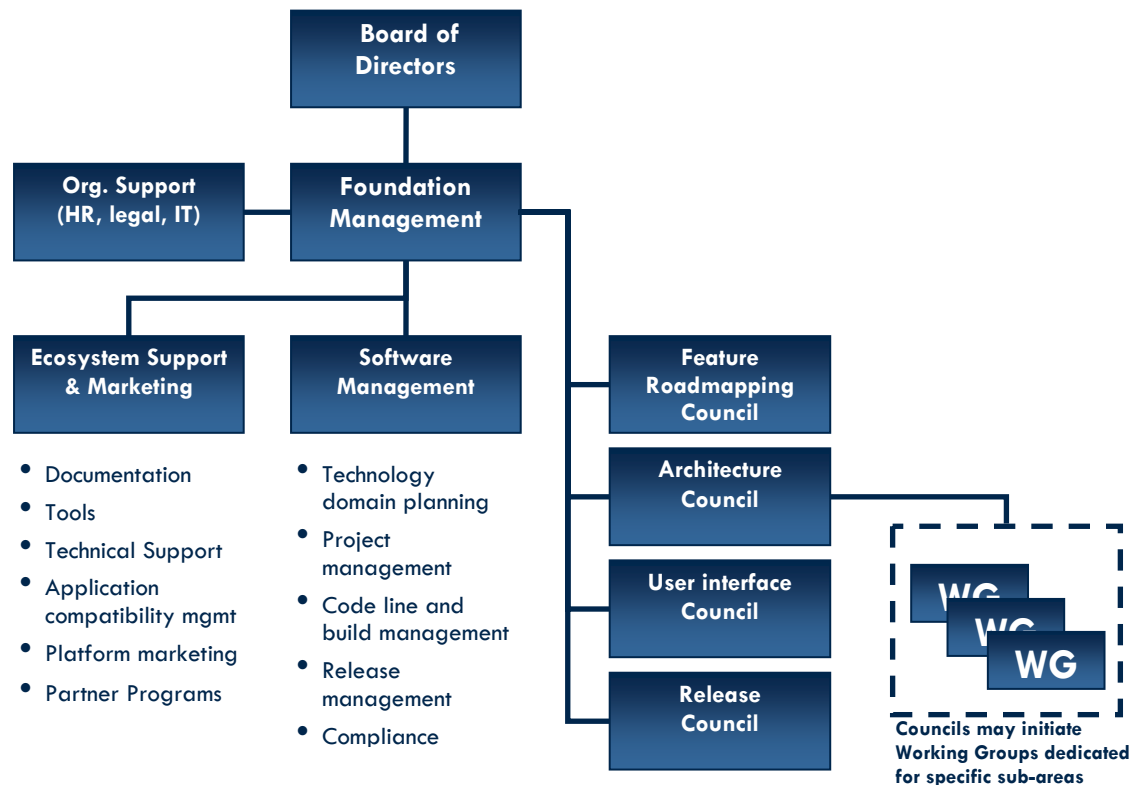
Board of Directors

Org. Support (HR, legal, IT)

Foundation Management

Ecosystem Support & Marketing

Software Management

Feature Roadmapping Council

Architecture Council

User interface Council

Release Council

- Documentation
- Tools
- Technical Support
- Application compatibility mgmt
- Platform marketing
- Partner Programs

- Technology domain planning
- Project management
- Code line and build management
- Release management
- Compliance

WG
WG
WG

Councils may initiate Working Groups dedicated for specific sub-areas